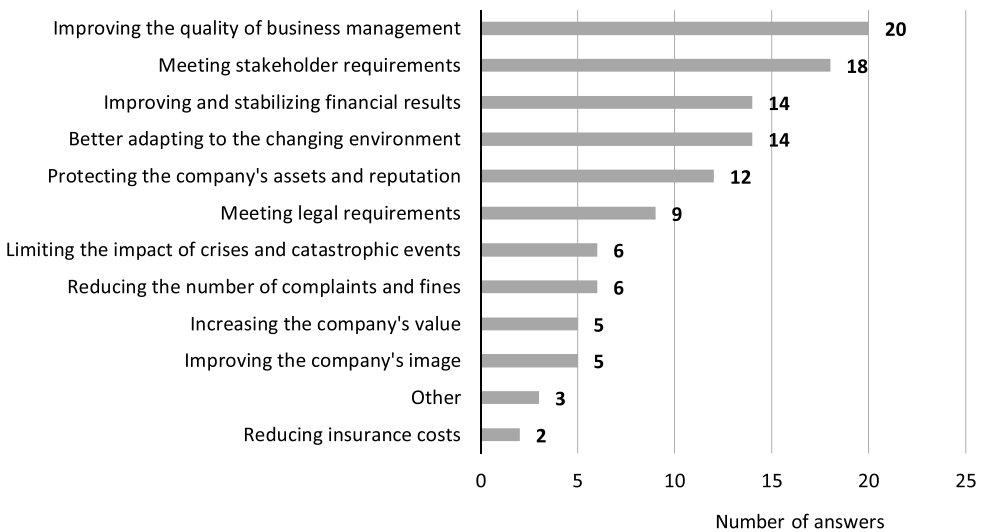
Improving the quality of business management 20
Meeting stakeholder requirements 18
Improving and stabilizing financial results 14
Better adapting to the changing environment 14
Protecting the company's assets and reputation 12
Meeting legal requirements 9
Limiting the impact of crises and catastrophic events 6
Reducing the number of complaints and fines 6
Increasing the company's value 5
Improving the company's image 5
Other 3
Reducing insurance costs 2

0 5 10 15 20 25

Number of answers